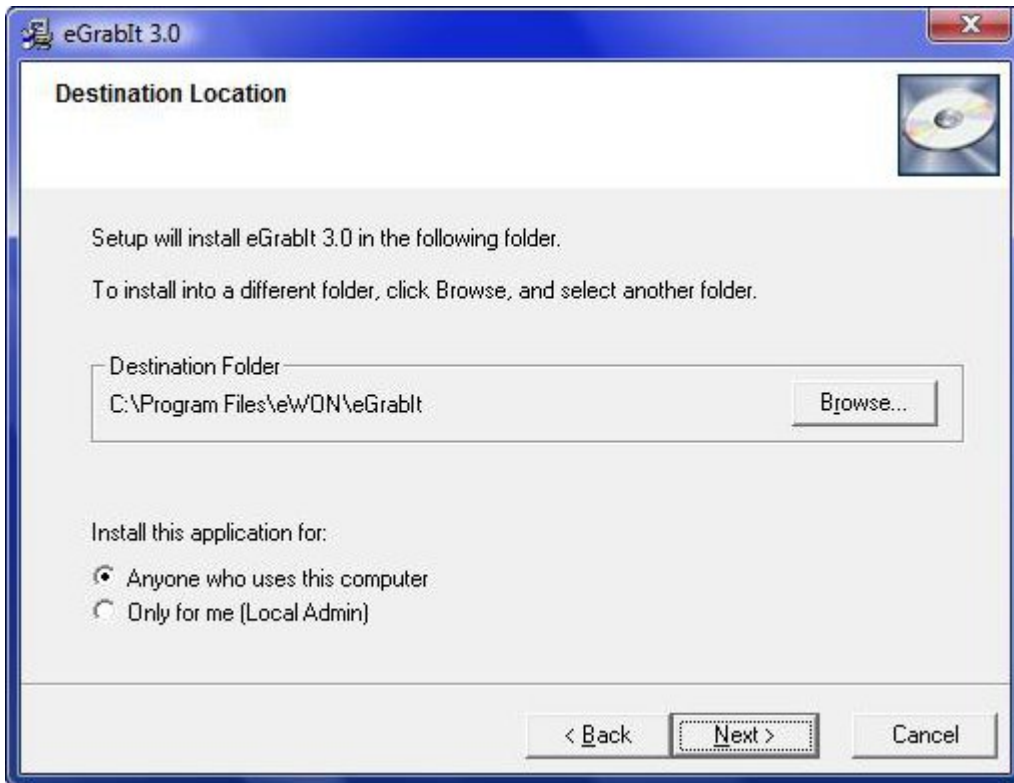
eGrabIt 3.0

Destination Location

Setup will install eGrabIt 3.0 in the following folder.

To install into a different folder, click Browse, and select another folder.

Destination Folder
C:\Program Files\eWON\eGrabIt

Browse...

Install this application for:

Anyone who uses this computer
Only for me (Local Admin)

< Back
Next >
Cancel